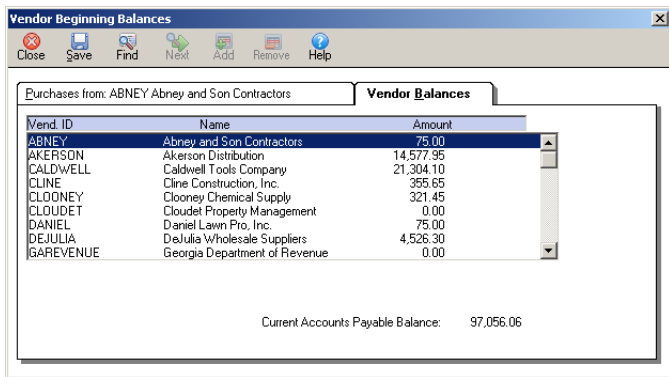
Vendor Beginning Balances

Close Save Find Next Add Remove Help

Purchases from: ABNEY Abney and Son Contractors

Vendor Balances

| Vend. ID | Name | Amount |
|---|---|---|
| ABNEY | Abney and Son Contractors | 75.00 |
| AKERSON | Akerson Distribution | 14,577.95 |
| CALDWELL | Caldwell Tools Company | 21,304.10 |
| CLINE | Cline Construction, Inc. | 355.65 |
| CLOONEY | Clooney Chemical Supply | 321.45 |
| CLOUDET | Cloudet Property Management | 0.00 |
| DANIEL | Daniel Lawn Pro, Inc. | 75.00 |
| DEJULIA | DeJulia Wholesale Suppliers | 4,526.30 |
| GAREVENUE | Georgia Department of Revenue | 0.00 |

Current Accounts Payable Balance: 97,056.06